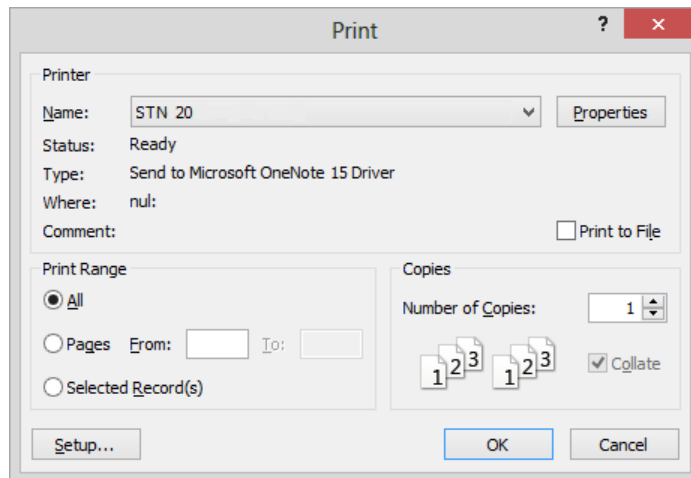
Print
?
×
Printer
Name: STN 20
Properties
Status: Ready
Type: Send to Microsoft OneNote 15 Driver
Where: nul:
Comment:
Print to File
Print Range
All
Pages From: To:
Selected Record(s)
Copies
Number of Copies: 1
1 2 3 1 2 3
Collate
Setup...
OK
Cancel